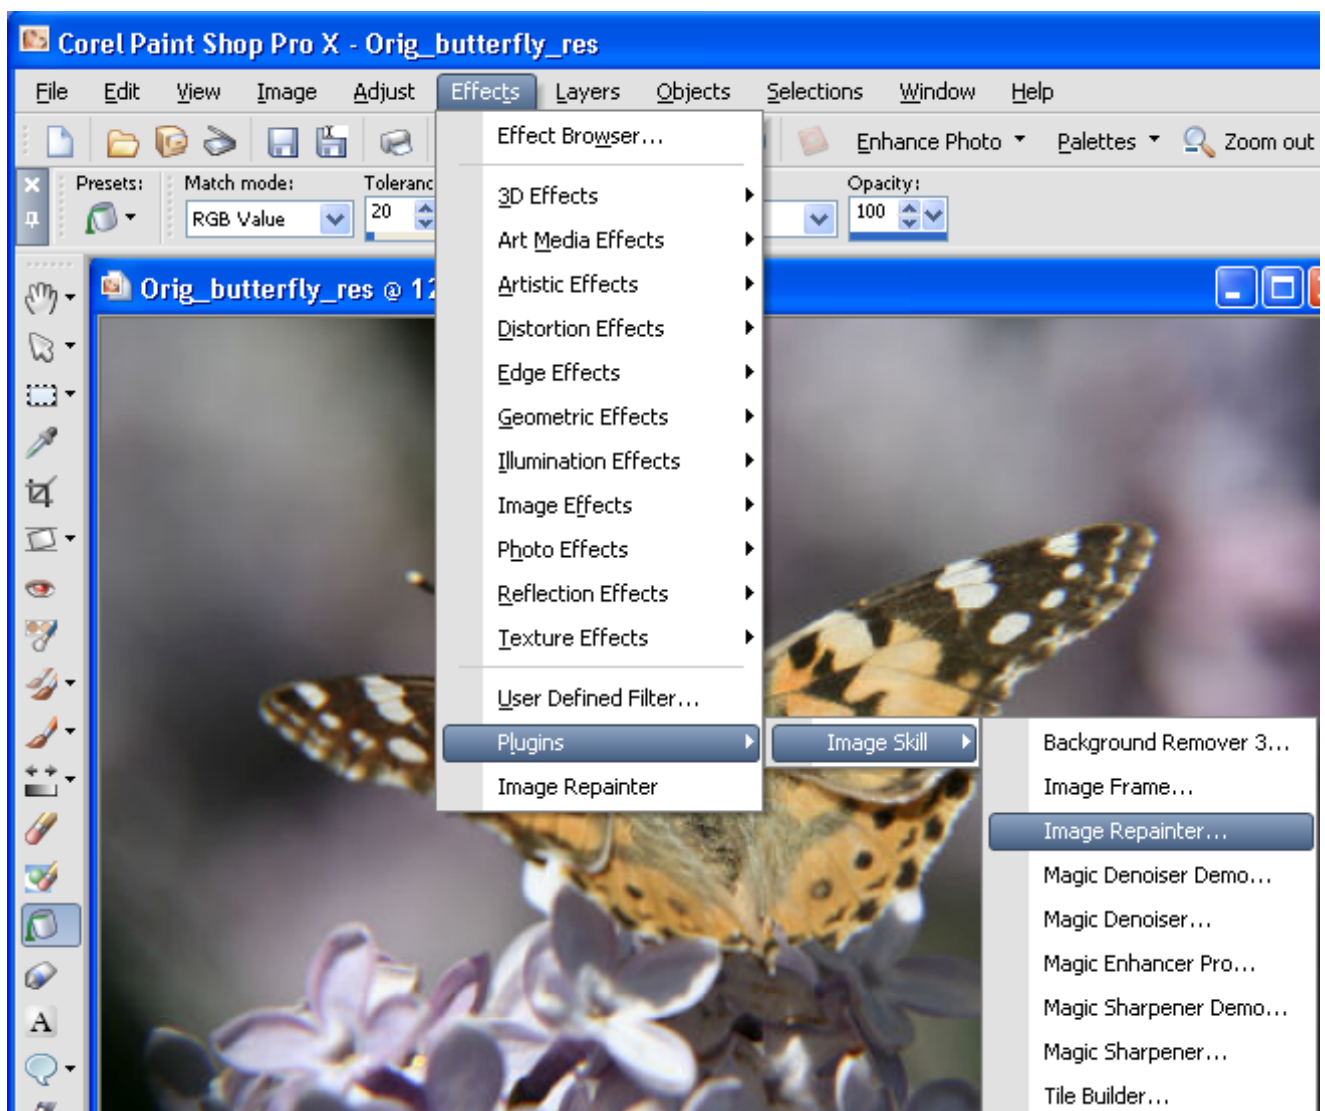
Corel Paint Shop Pro X - Orig_butterfly_res

File Edit View Image Adjust Effects Layers Objects Selections Window Help

Enhance Photo Palettes Zoom out

Presets: Match mode: RGB Value Toleranc 20 Opacity: 100

Orig_butterfly_res @ 1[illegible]

Effect Browser...
3D Effects
Art Media Effects
Artistic Effects
Distortion Effects
Edge Effects
Geometric Effects
Illumination Effects
Image Effects
Photo Effects
Reflection Effects
Texture Effects
User Defined Filter...
Plugins
Image Repainter

Image Skill

Background Remover 3...
Image Frame...
Image Repainter...
Magic Denoiser Demo...
Magic Denoiser...
Magic Enhancer Pro...
Magic Sharpener Demo...
Magic Sharpener...
Tile Builder...

A